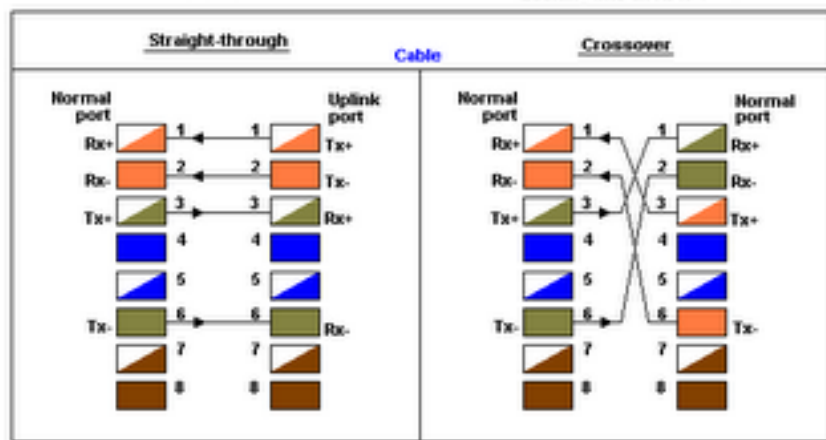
Straight-through

Cable

Crossover

Normal port

Uplink port

Rx+ 1 1 Tx+

Rx- 2 2 Tx-

Tx+ 3 3 Rx+

4 4

5 5

Tx- 6 6 Rx-

7 7

8 8

Normal port

Normal port

Rx+ 1 1 Rx+

Rx- 2 2 Rx-

Tx+ 3 3 Tx+

4 4

5 5

Tx- 6 6 Tx-

7 7

8 8